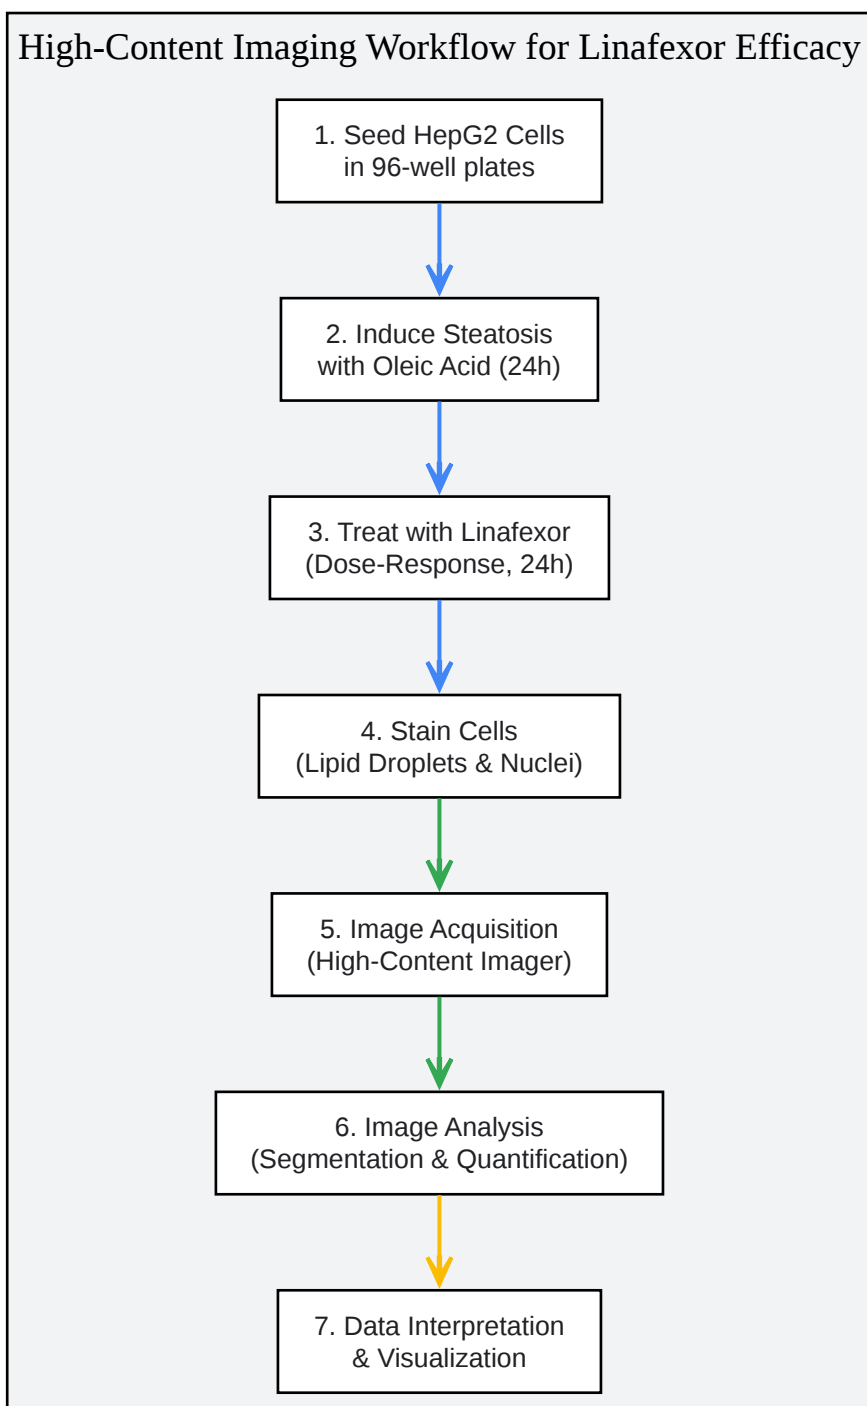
High-Content Imaging Workflow for Linafexor Efficacy

1. Seed HepG2 Cells in 96-well plates

2. Induce Steatosis with Oleic Acid (24h)

3. Treat with Linafexor (Dose-Response, 24h)

4. Stain Cells (Lipid Droplets & Nuclei)

5. Image Acquisition (High-Content Imager)

6. Image Analysis (Segmentation & Quantification)

7. Data Interpretation & Visualization